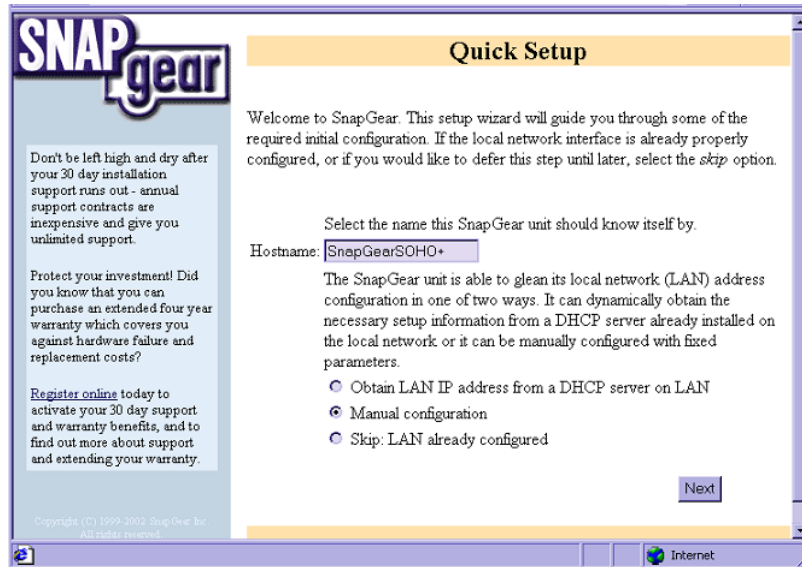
SNAP gear

Don't be left high and dry after your 30 day installation support runs out - annual support contracts are inexpensive and give you unlimited support.

Protect your investment! Did you know that you can purchase an extended four year warranty which covers you against hardware failure and replacement costs?

Register online today to activate your 30 day support and warranty benefits, and to find out more about support and extending your warranty.

Copyright (C) 1999-2002 SnapGear Inc. All rights reserved

Quick Setup

Welcome to SnapGear. This setup wizard will guide you through some of the required initial configuration. If the local network interface is already properly configured, or if you would like to defer this step until later, select the *skip* option.

Select the name this SnapGear unit should know itself by.

Hostname: SnapGearSOHO+

The SnapGear unit is able to glean its local network (LAN) address configuration in one of two ways. It can dynamically obtain the necessary setup information from a DHCP server already installed on the local network or it can be manually configured with fixed parameters.

Obtain LAN IP address from a DHCP server on LAN

Manual configuration

Skip: LAN already configured

Next

Internet